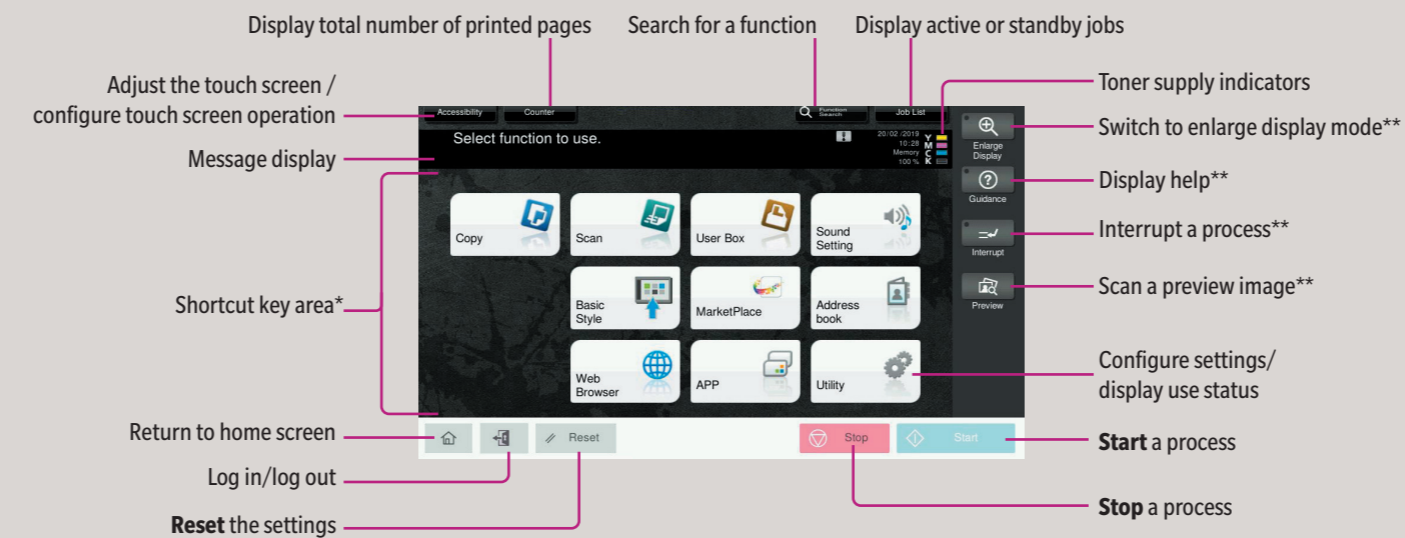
Display total number of printed pages

Search for a function

Display active or standby jobs

Adjust the touch screen / configure touch screen operation

Toner supply indicators

Switch to enlarge display mode**

Message display

Display help**

Interrupt a process**

Shortcut key area*

Scan a preview image**

Configure settings/ display use status

Return to home screen

Start a process

Log in/log out

Stop a process

Reset the settings

Accessibility

Counter

Function Search

Job List

Select function to use.

20/02 /2019
10:28
Memory
100 %

Y
M
C
K

Enlarge Display

Guidance

Interrupt

Preview

Copy

Scan

User Box

Sound Setting

Basic Style

MarketPlace

Address book

Web Browser

APP

Utility

Reset

Stop

Start